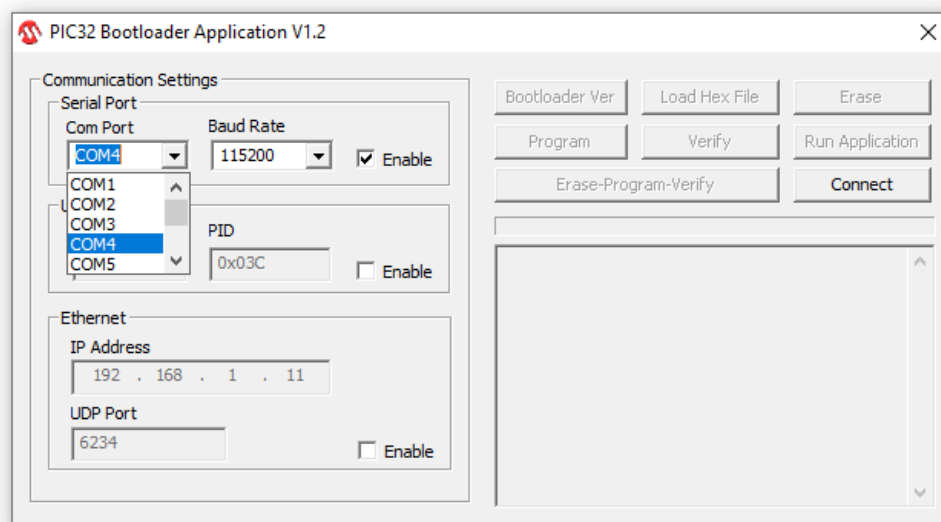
PIC32 Bootloader Application V1.2

Communication Settings

Serial Port

Com Port

COM4

COM1
COM2
COM3
COM4
COM5

Baud Rate

115200

Enable

U

PID

0x03C

Enable

Ethernet

IP Address

192 . 168 . 1 . 11

UDP Port

6234

Enable

Bootloader Ver

Load Hex File

Erase

Program

Verify

Run Application

Erase-Program-Verify

Connect